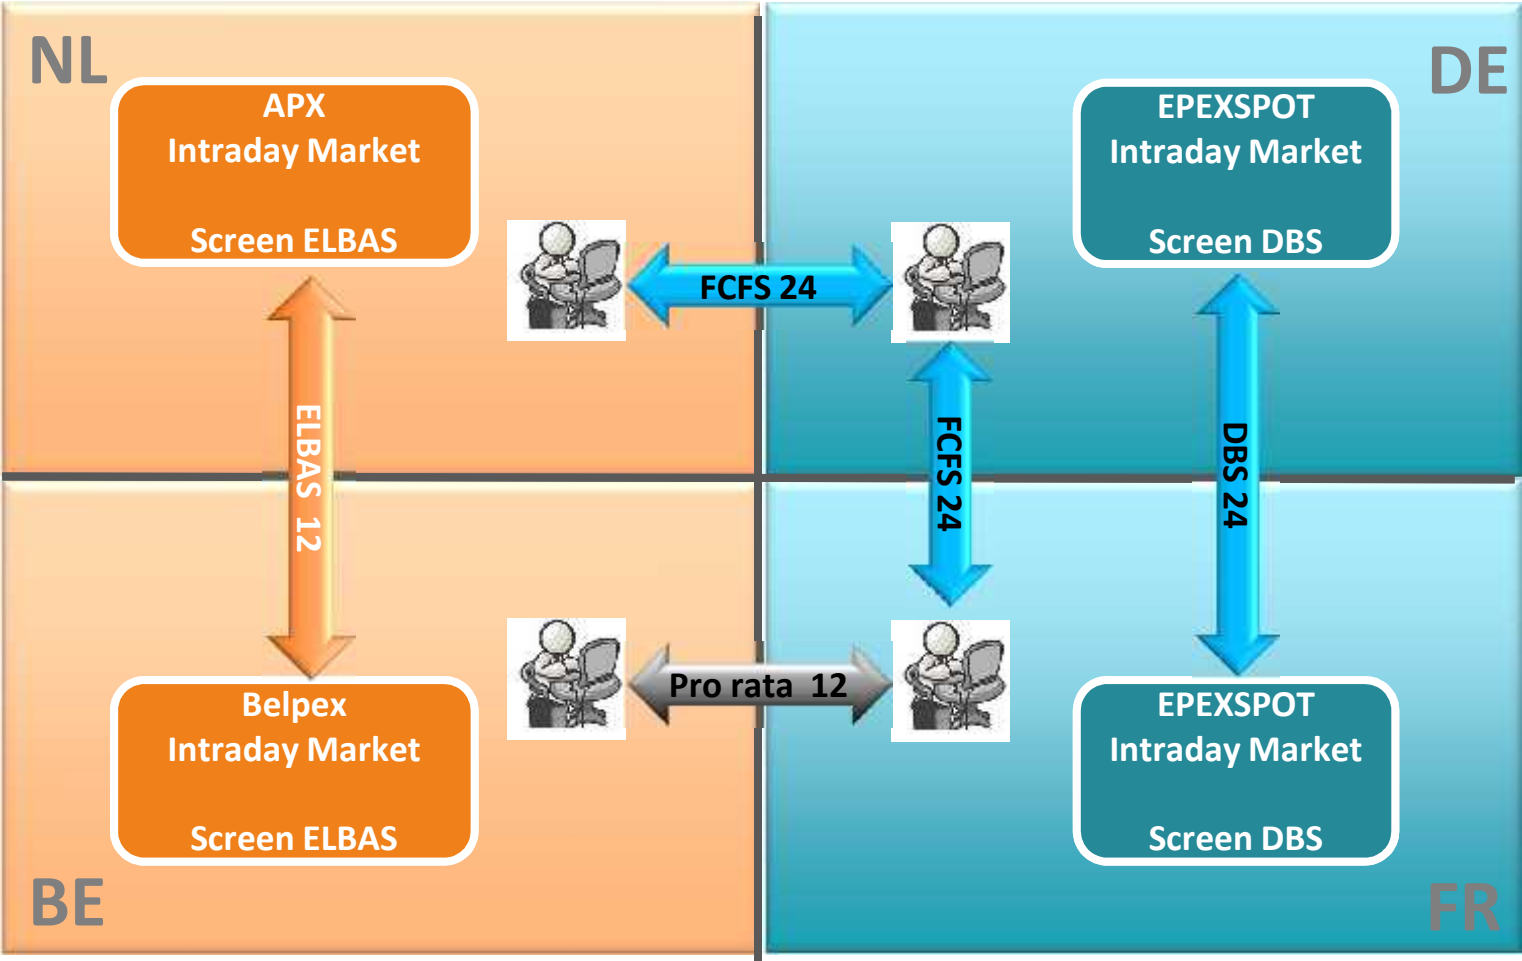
NL

APX
Intraday Market

Screen ELBAS

DE

EPEXSPOT
Intraday Market

Screen DBS

FCFS 24

ELBAS 12

FCFS 24

DBS 24

Pro rata 12

Belpex
Intraday Market

Screen ELBAS

EPEXSPOT
Intraday Market

Screen DBS

BE

FR